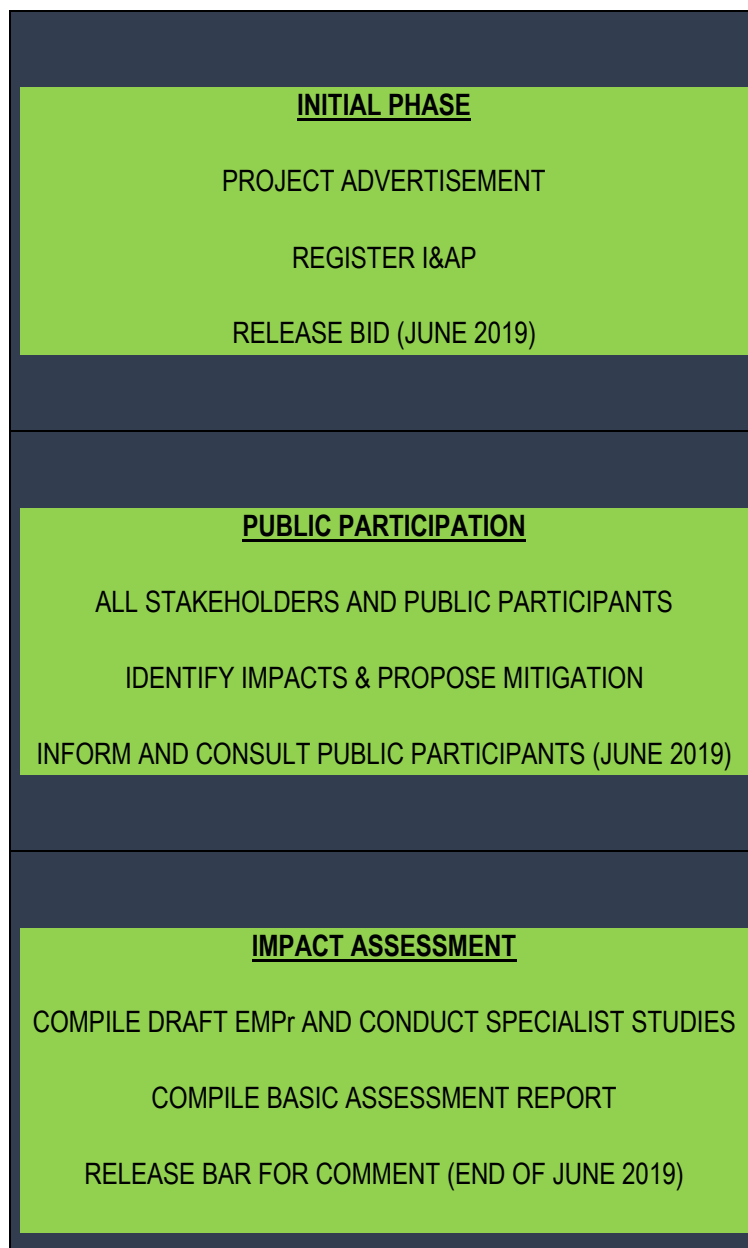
INITIAL PHASE

PROJECT ADVERTISEMENT

REGISTER I&AP

RELEASE BID (JUNE 2019)

PUBLIC PARTICIPATION

ALL STAKEHOLDERS AND PUBLIC PARTICIPANTS

IDENTIFY IMPACTS & PROPOSE MITIGATION

INFORM AND CONSULT PUBLIC PARTICIPANTS (JUNE 2019)

IMPACT ASSESSMENT

COMPILE DRAFT EMPr AND CONDUCT SPECIALIST STUDIES

COMPILE BASIC ASSESSMENT REPORT

RELEASE BAR FOR COMMENT (END OF JUNE 2019)